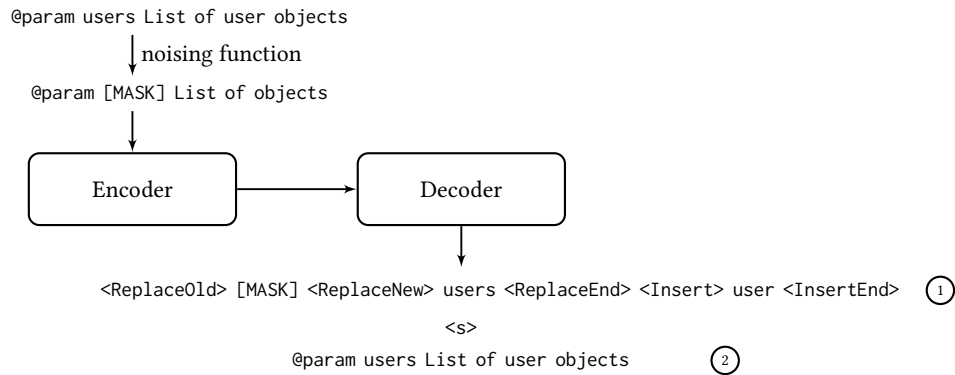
@param users List of user objects

noising function

@param [MASK] List of objects

Encoder

Decoder

<ReplaceOld> [MASK] <ReplaceNew> users <ReplaceEnd> <Insert> user <InsertEnd> 1

<s>

@param users List of user objects 2